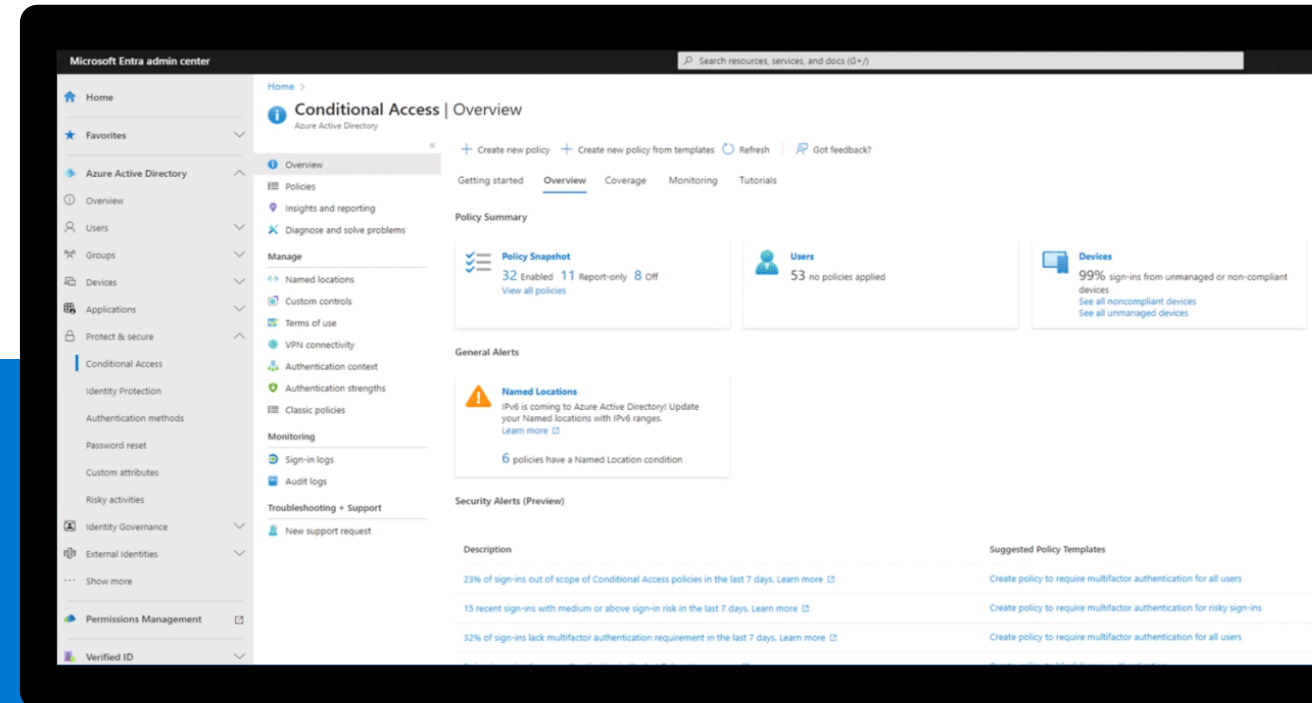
Microsoft Entra admin center

Search resources, services, and docs (G+/)

Home
Favorites
Azure Active Directory
Overview
Users
Groups
Devices
Applications
Protect & secure
Conditional Access
Identity Protection
Authentication methods
Password reset
Custom attributes
Risky activities
Identity Governance
External Identities
Show more
Permissions Management
Verified ID

Home >

Conditional Access | Overview
Azure Active Directory

Overview
Policies
Insights and reporting
Diagnose and solve problems
Manage
Named locations
Custom controls
Terms of use
VPN connectivity
Authentication context
Authentication strengths
Classic policies
Monitoring
Sign-in logs
Audit logs
Troubleshooting + Support
New support request

+ Create new policy + Create new policy from templates Refresh Got feedback?

Getting started Overview Coverage Monitoring Tutorials

Policy Summary

Policy Snapshot
32 Enabled 11 Report-only 8 Off
View all policies

Users
53 no policies applied

Devices
99% sign-ins from unmanaged or non-compliant devices
See all noncompliant devices
See all unmanaged devices

General Alerts

Named Locations
IPv6 is coming to Azure Active Directory! Update your Named locations with IPv6 ranges.
Learn more

6 policies have a Named Location condition

Security Alerts (Preview)

| Description | Suggested Policy Templates |
|---|---|
| 23% of sign-ins out of scope of Conditional Access policies in the last 7 days. Learn more | Create policy to require multifactor authentication for all users |
| 15 recent sign-ins with medium or above sign-in risk in the last 7 days. Learn more | Create policy to require multifactor authentication for risky sign-ins |
| 32% of sign-ins lack multifactor authentication requirement in the last 7 days. Learn more | Create policy to require multifactor authentication for all users |
| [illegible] | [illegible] |